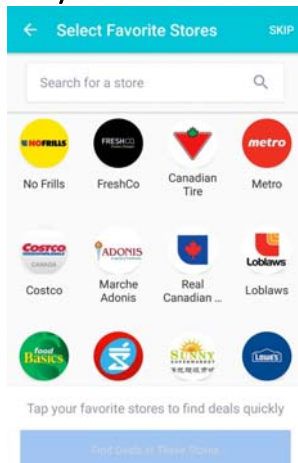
← Select Favorite Stores SKIP

Search for a store

NOFRILLS
No Frills

FRESHCO
FreshCo

Canadian Tire

metro
Metro

COSTCO
CANADA
Costco

ADONIS
Marche Adonis

Real Canadian ...

Loblaws
Loblaws

food Basics

SUNNY SUPERMARKET

Lowe's

Tap your favorite stores to find deals quickly

Find Deals at These Stores